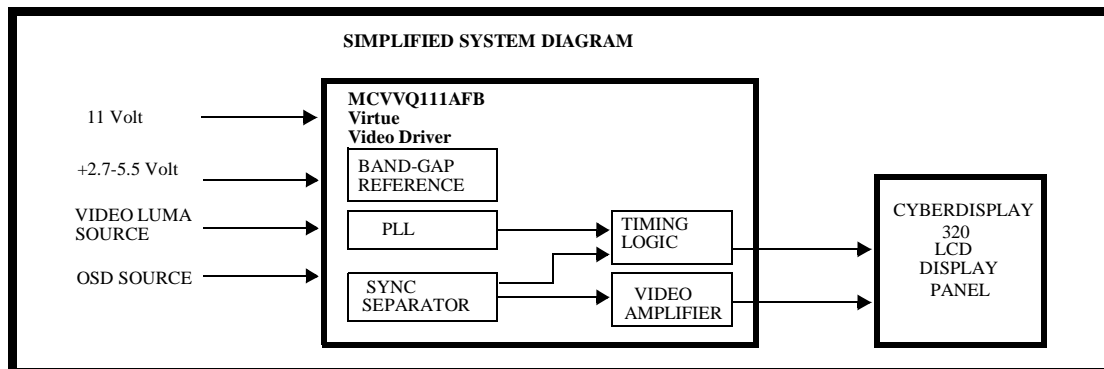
SIMPLIFIED SYSTEM DIAGRAM

11 Volt

+2.7-5.5 Volt

VIDEO LUMA SOURCE

OSD SOURCE

MCVVQ111AFB
Virtue
Video Driver

BAND-GAP REFERENCE

PLL

SYNC SEPARATOR

TIMING LOGIC

VIDEO AMPLIFIER

CYBERDISPLAY 320 LCD DISPLAY PANEL